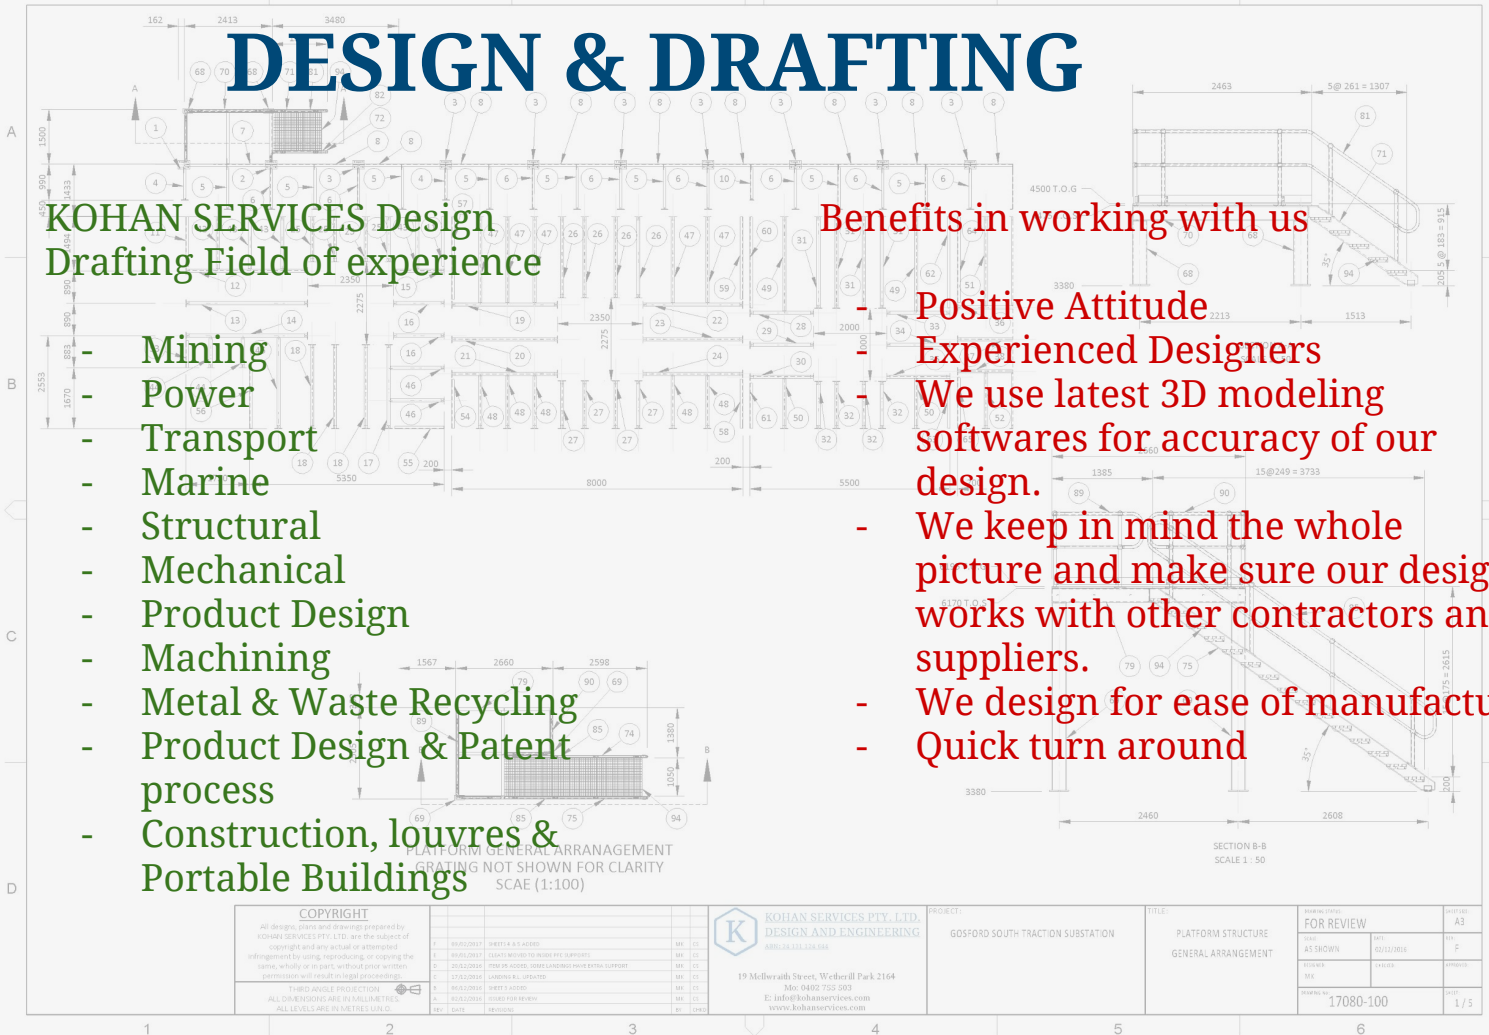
DESIGN & DRAFTING

KOHAN SERVICES Design Drafting Field of experience

- Mining
- Power
- Transport
- Marine
- Structural
- Mechanical
- Product Design
- Machining
- Metal & Waste Recycling
- Product Design & Patent process
- Construction, louvres & Portable Buildings

Benefits in working with us

- Positive Attitude
- Experienced Designers
- We use latest 3D modeling softwares for accuracy of our design.
- We keep in mind the whole picture and make sure our desig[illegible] works with other contractors an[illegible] suppliers.
- We design for ease of manufactu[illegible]
- Quick turn around

PLATFORM GENERAL ARRANGEMENT
GRATING NOT SHOWN FOR CLARITY
SCAE (1:100)

SECTION B-B
SCALE 1 : 50

COPYRIGHT

KOHAN SERVICES PTY. LTD.
DESIGN AND ENGINEERING

19 Mellowraith Street, Wetherill Park 2164
Mo: 0402 755 503
E: info@kohanservices.com
www.kohanservices.com

GOSFORD SOUTH TRACTION SUBSTATION

PLATFORM STRUCTURE
GENERAL ARRANGEMENT

FOR REVIEW
AS SHOWN
A3
17080-100
1 / 5

1 2 3 4 5 6
A B C D